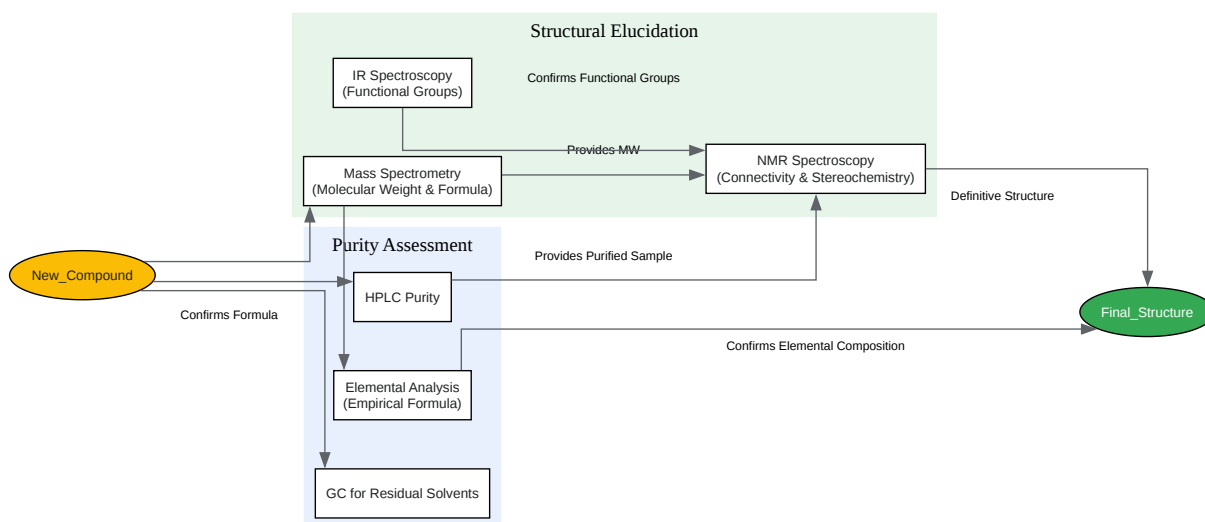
Structural Elucidation

IR Spectroscopy
(Functional Groups)

Confirms Functional Groups

Provides MW

Mass Spectrometry
(Molecular Weight & Formula)

NMR Spectroscopy
(Connectivity & Stereochemistry)

Definitive Structure

Purity Assessment

Provides Purified Sample

New_Compound

HPLC Purity

Final_Structure

Confirms Formula

Confirms Elemental Composition

Elemental Analysis
(Empirical Formula)

GC for Residual Solvents